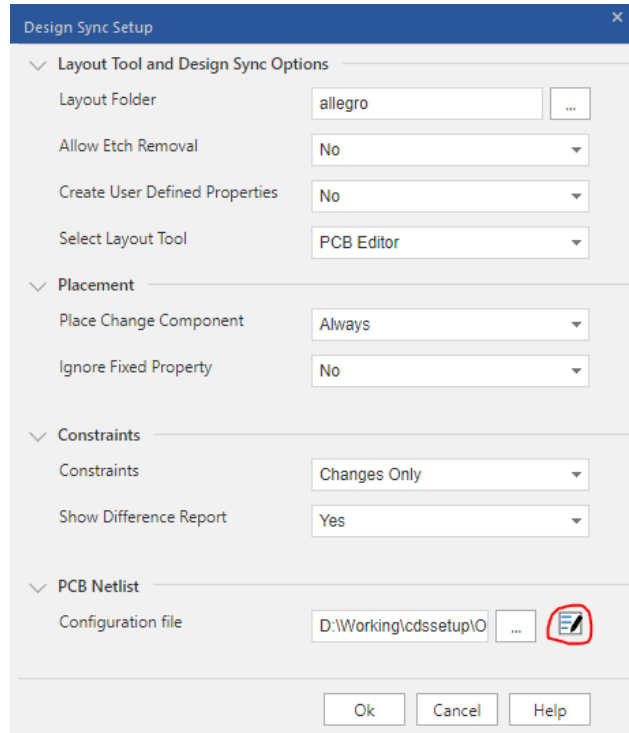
Design Sync Setup

Layout Tool and Design Sync Options

Layout Folder allegro ...

Allow Etch Removal No

Create User Defined Properties No

Select Layout Tool PCB Editor

Placement

Place Change Component Always

Ignore Fixed Property No

Constraints

Constraints Changes Only

Show Difference Report Yes

PCB Netlist

Configuration file D:\Working\cdssetup\O ...

Ok Cancel Help